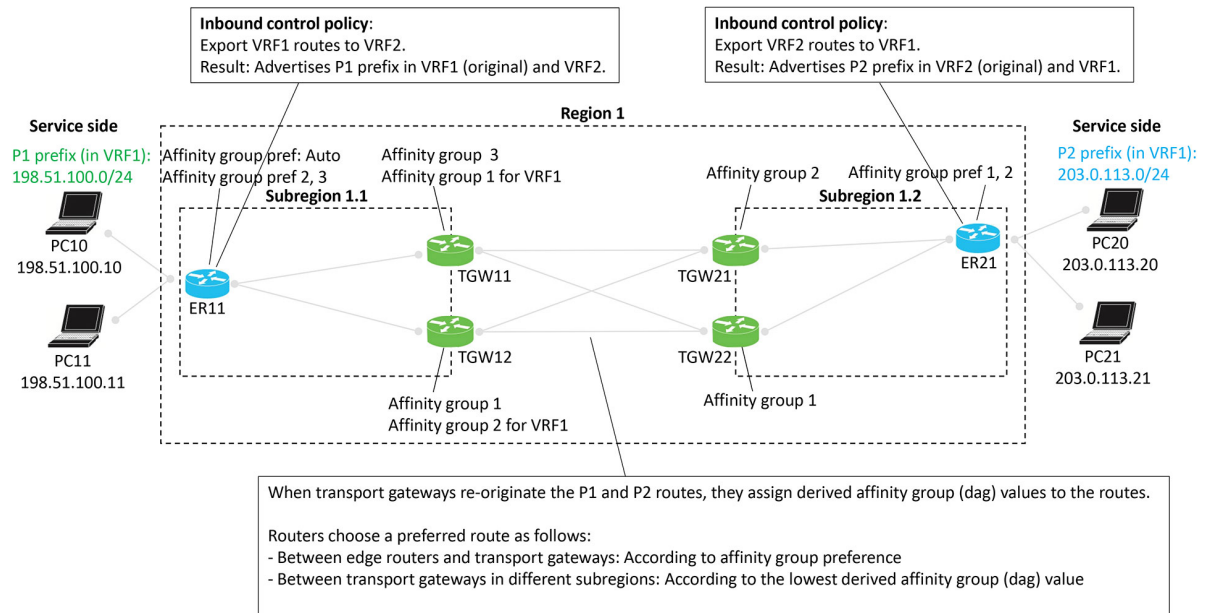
Inbound control policy:
Export VRF1 routes to VRF2.
Result: Advertises P1 prefix in VRF1 (original) and VRF2.

Inbound control policy:
Export VRF2 routes to VRF1.
Result: Advertises P2 prefix in VRF2 (original) and VRF1.

Region 1

Service side
P1 prefix (in VRF1):
198.51.100.0/24

PC10
198.51.100.10

PC11
198.51.100.11

Affinity group pref: Auto
Affinity group pref 2, 3

Subregion 1.1

ER11

Affinity group 3
Affinity group 1 for VRF1

TGW11

TGW12

Affinity group 1
Affinity group 2 for VRF1

Affinity group 2

TGW21

TGW22

Affinity group 1

Subregion 1.2

Affinity group pref 1, 2

ER21

Service side
P2 prefix (in VRF1):
203.0.113.0/24

PC20
203.0.113.20

PC21
203.0.113.21

When transport gateways re-originate the P1 and P2 routes, they assign derived affinity group (dag) values to the routes.

Routers choose a preferred route as follows:
- Between edge routers and transport gateways: According to affinity group preference
- Between transport gateways in different subregions: According to the lowest derived affinity group (dag) value